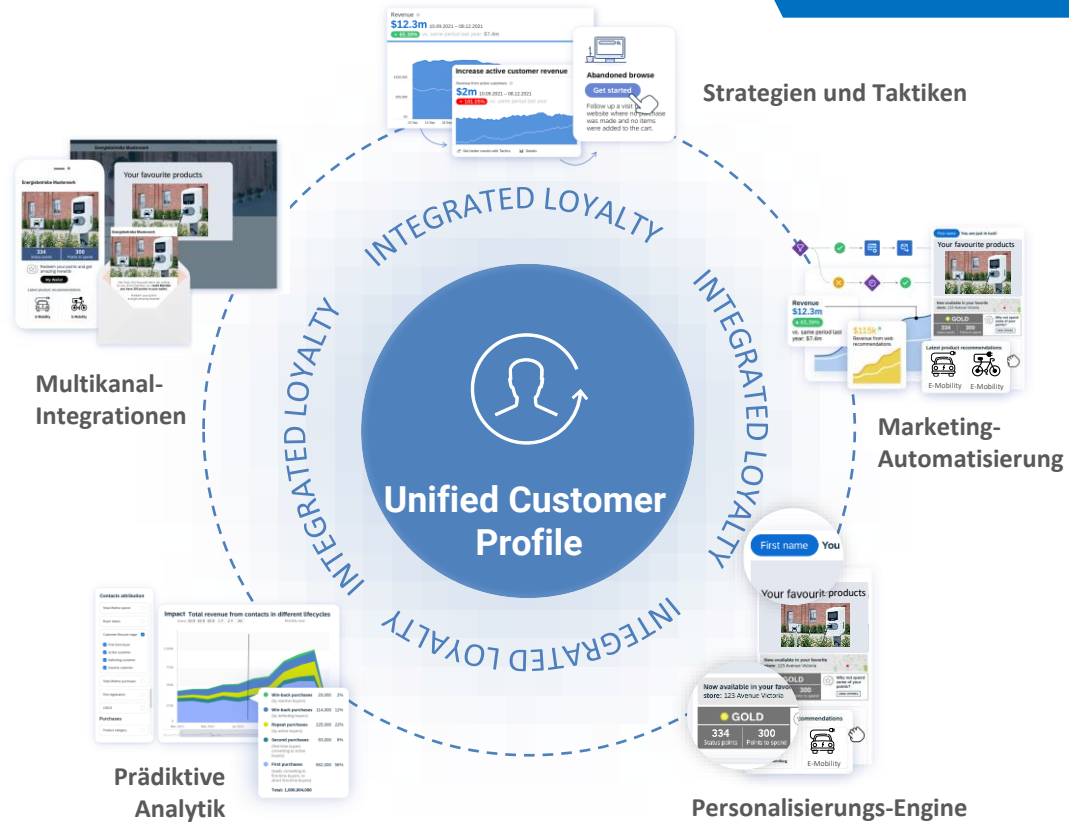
Revenue
$12.3m 10.09.2021 – 08.12.2021
+ 65.39% vs. same period last year: $7.4m

Increase active customer revenue
Revenue from active customers
$2m 10.09.2021 – 08.12.2021
+ 181.09% vs. same period last year

Abandoned browse
Get started
Follow up a visit to website where no purchase was made and no items were added to the cart.

Strategien und Taktiken

Energieeffiziente Musterwerk
Your favourite products
334 Status points
300 Points to spend
My Wallet
E-Mobility
E-Mobility

Multikanal-Integrationen

INTEGRATED LOYALTY
INTEGRATED LOYALTY
INTEGRATED LOYALTY
INTEGRATED LOYALTY

Unified Customer Profile

You are just in luck!
Your favourite products
Revenue
$12.3m
+ 65.39%
vs. same period last year: $7.4m
$115k
Revenue from web recommendations
GOLD
334
300
Latest product recommendations
E-Mobility
E-Mobility

Marketing-Automatisierung

First name You
Your favourite products
Now available in your favourite store: 123 Avenue Victoria
GOLD
334 Status points
300 Points to spend
Why not spend some of your points?
commendations
E-Mobility

Personalisierungs-Engine

Contacts attribution
Purchases
Impact Total revenue from contacts in different lifecycles
Win-back purchases
Repeat purchases
Second purchases
First purchases
Total: 1,006,904,000

Prädiktive Analytik